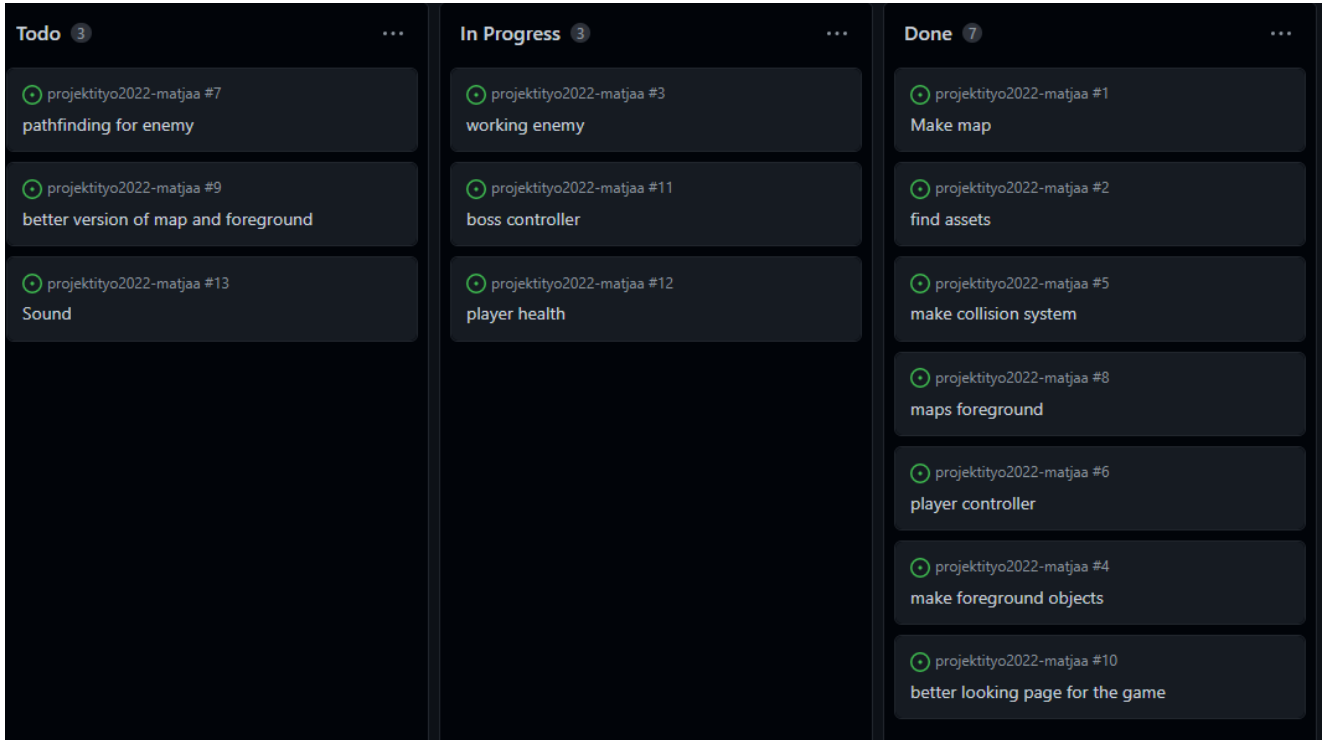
Todo 3 ...

projektityo2022-matjaa #7
pathfinding for enemy

projektityo2022-matjaa #9
better version of map and foreground

projektityo2022-matjaa #13
Sound

In Progress 3 ...

projektityo2022-matjaa #3
working enemy

projektityo2022-matjaa #11
boss controller

projektityo2022-matjaa #12
player health

Done 7 ...

projektityo2022-matjaa #1
Make map

projektityo2022-matjaa #2
find assets

projektityo2022-matjaa #5
make collision system

projektityo2022-matjaa #8
maps foreground

projektityo2022-matjaa #6
player controller

projektityo2022-matjaa #4
make foreground objects

projektityo2022-matjaa #10
better looking page for the game